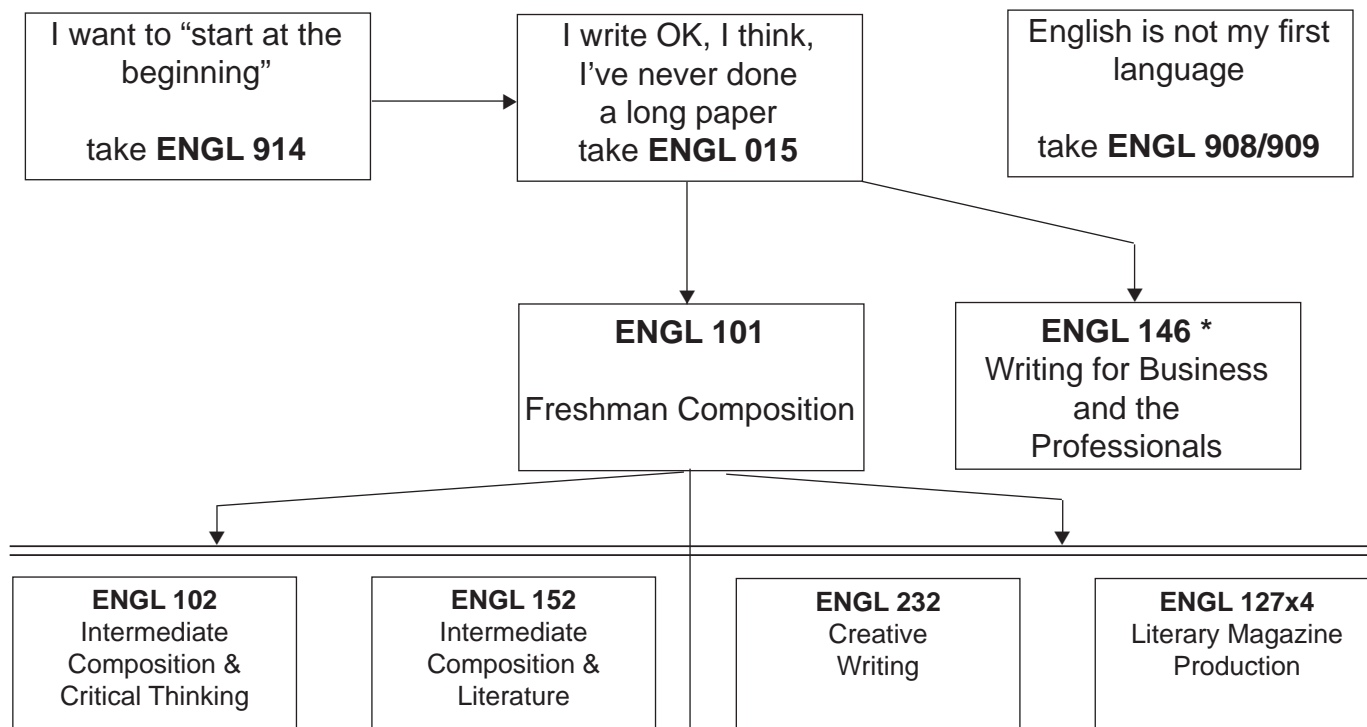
I want to "start at the beginning"

take **ENGL 914**

I write OK, I think, I've never done a long paper take **ENGL 015**

English is not my first language

take **ENGL 908/909**

**ENGL 101**

Freshman Composition

**ENGL 146 ***
Writing for Business and the Professionals

**ENGL 102**
Intermediate Composition & Critical Thinking

**ENGL 152**
Intermediate Composition & Literature

**ENGL 232**
Creative Writing

**ENGL 127x4**
Literary Magazine Production